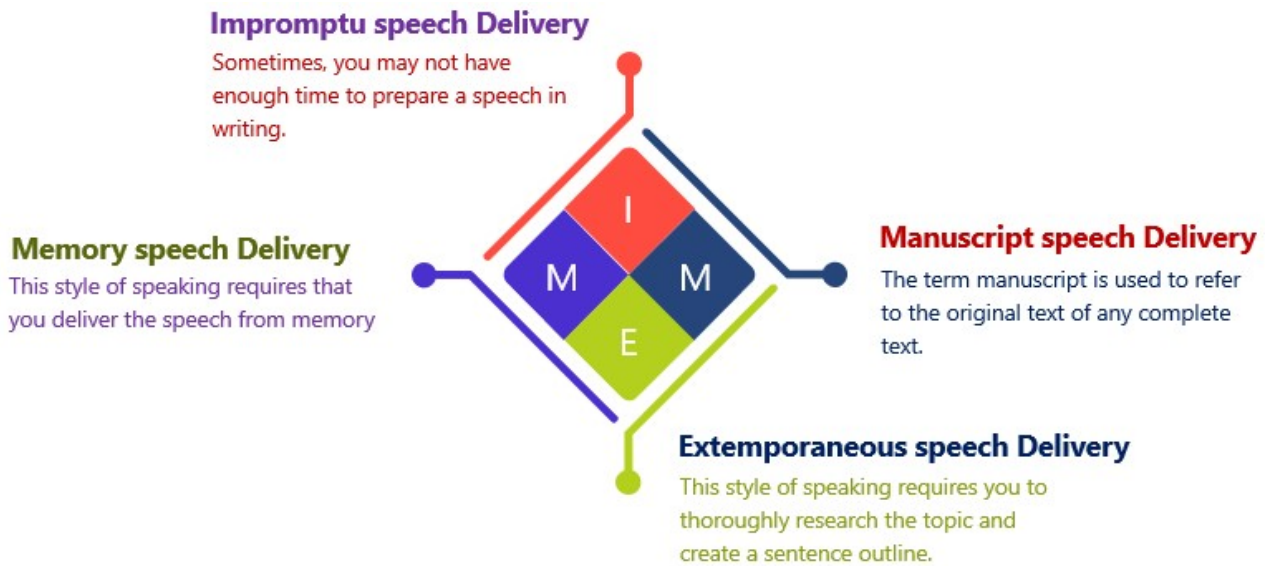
Impromptu speech Delivery
Sometimes, you may not have enough time to prepare a speech in writing.

Memory speech Delivery
This style of speaking requires that you deliver the speech from memory

I
M
M
E

Manuscript speech Delivery
The term manuscript is used to refer to the original text of any complete text.

Extemporaneous speech Delivery
This style of speaking requires you to thoroughly research the topic and create a sentence outline.